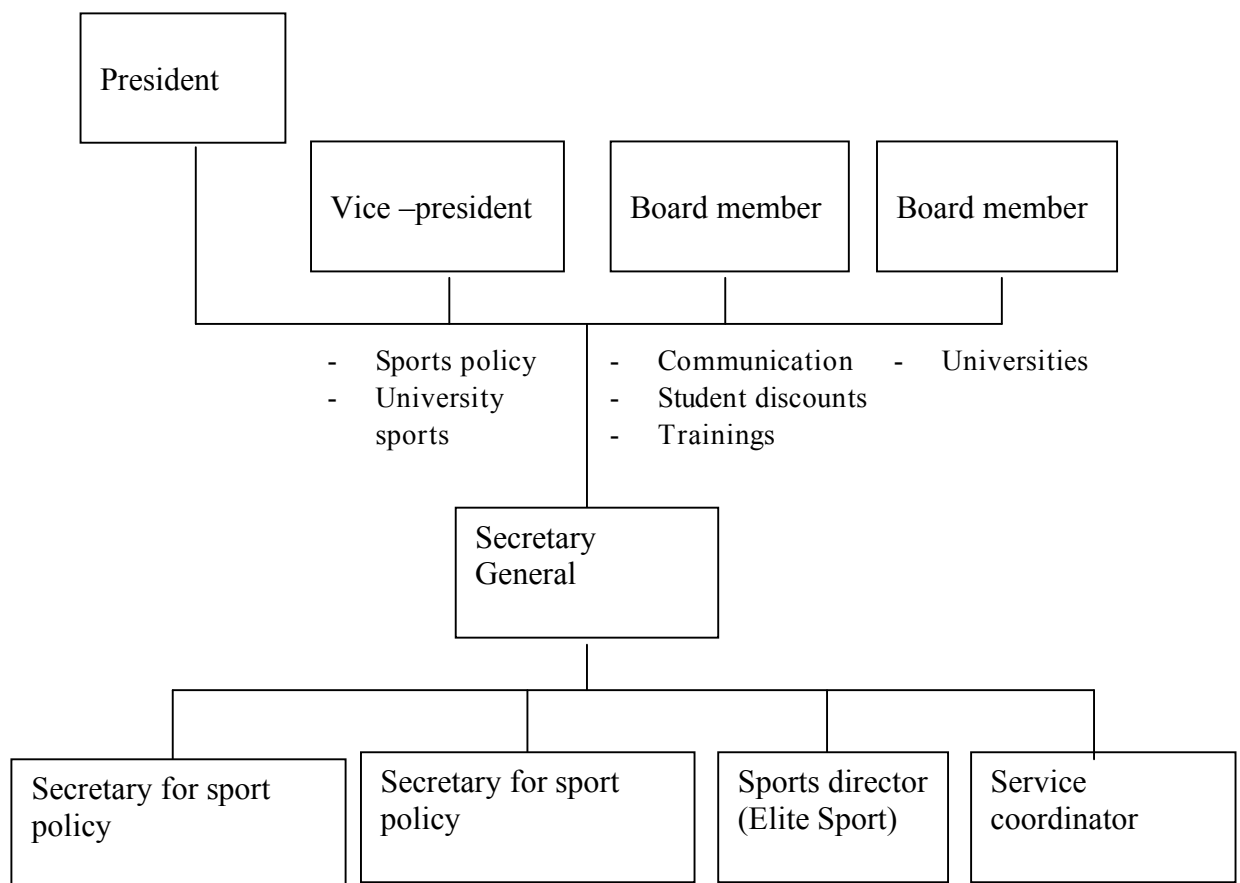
President

Vice –president

Board member

Board member

- Sports policy
- University sports

- Communication
- Student discounts
- Trainings

- Universities

Secretary General

Secretary for sport policy

Secretary for sport policy

Sports director (Elite Sport)

Service coordinator